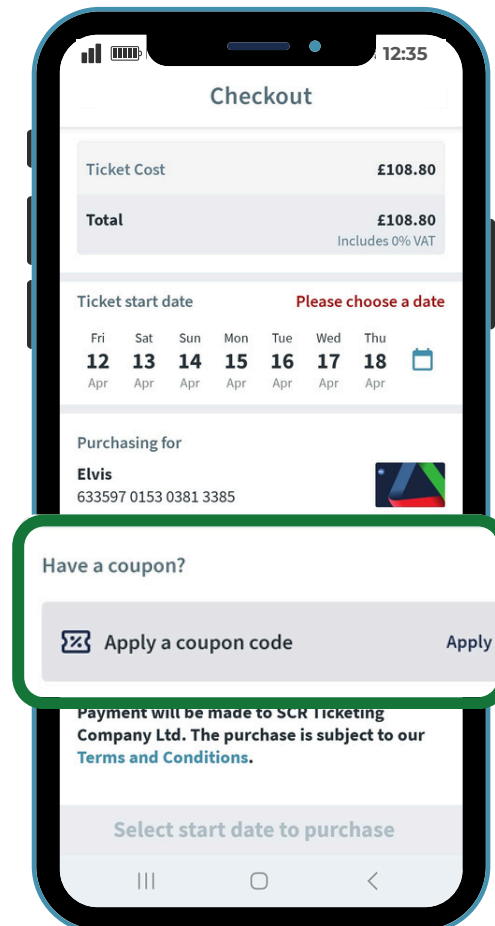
12:35

Checkout

| Ticket Cost | £108.80 |
|---|---|
| Total | £108.80 Includes 0% VAT |

Ticket start date Please choose a date

Fri 12 Apr
Sat 13 Apr
Sun 14 Apr
Mon 15 Apr
Tue 16 Apr
Wed 17 Apr
Thu 18 Apr

Purchasing for
Elvis
633597 0153 0381 3385

Have a coupon?

Apply a coupon code Apply

Payment will be made to SCR Ticketing Company Ltd. The purchase is subject to our Terms and Conditions.

Select start date to purchase